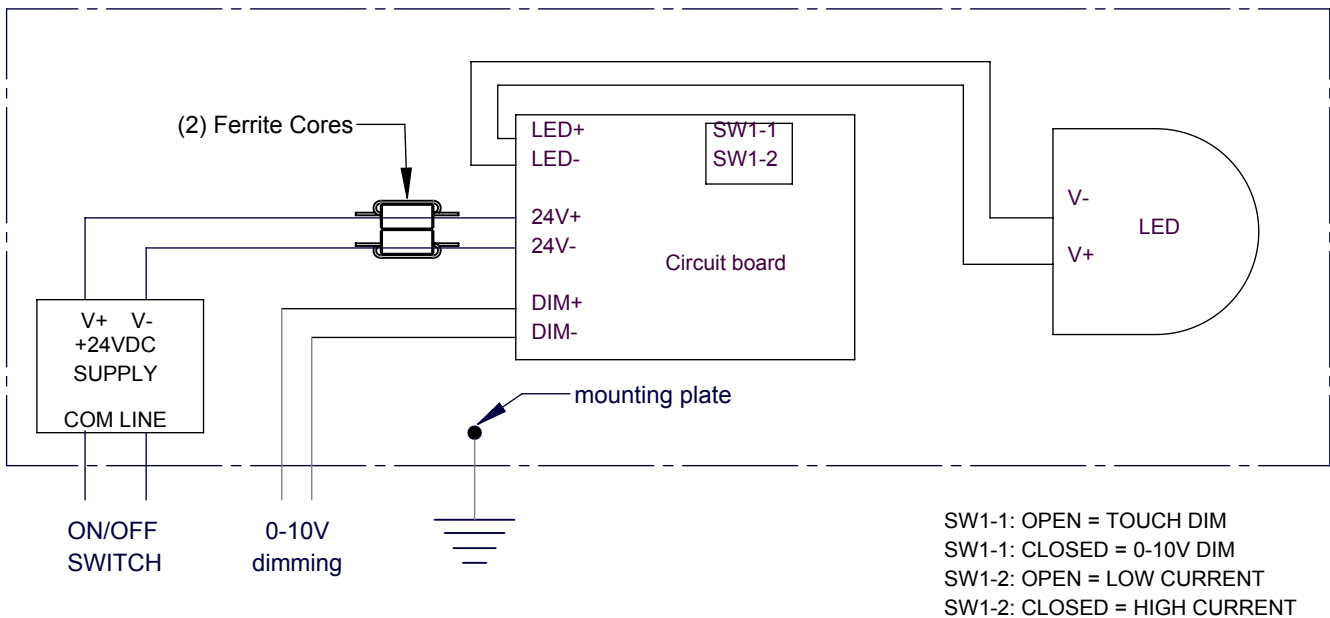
(2) Ferrite Cores

LED+
LED-

SW1-1
SW1-2

24V+
24V-

Circuit board

DIM+
DIM-

V-
V+

LED

V+ V-
+24VDC
SUPPLY

COM LINE

mounting plate

ON/OFF
SWITCH

0-10V
dimming

SW1-1: OPEN = TOUCH DIM
SW1-1: CLOSED = 0-10V DIM
SW1-2: OPEN = LOW CURRENT
SW1-2: CLOSED = HIGH CURRENT